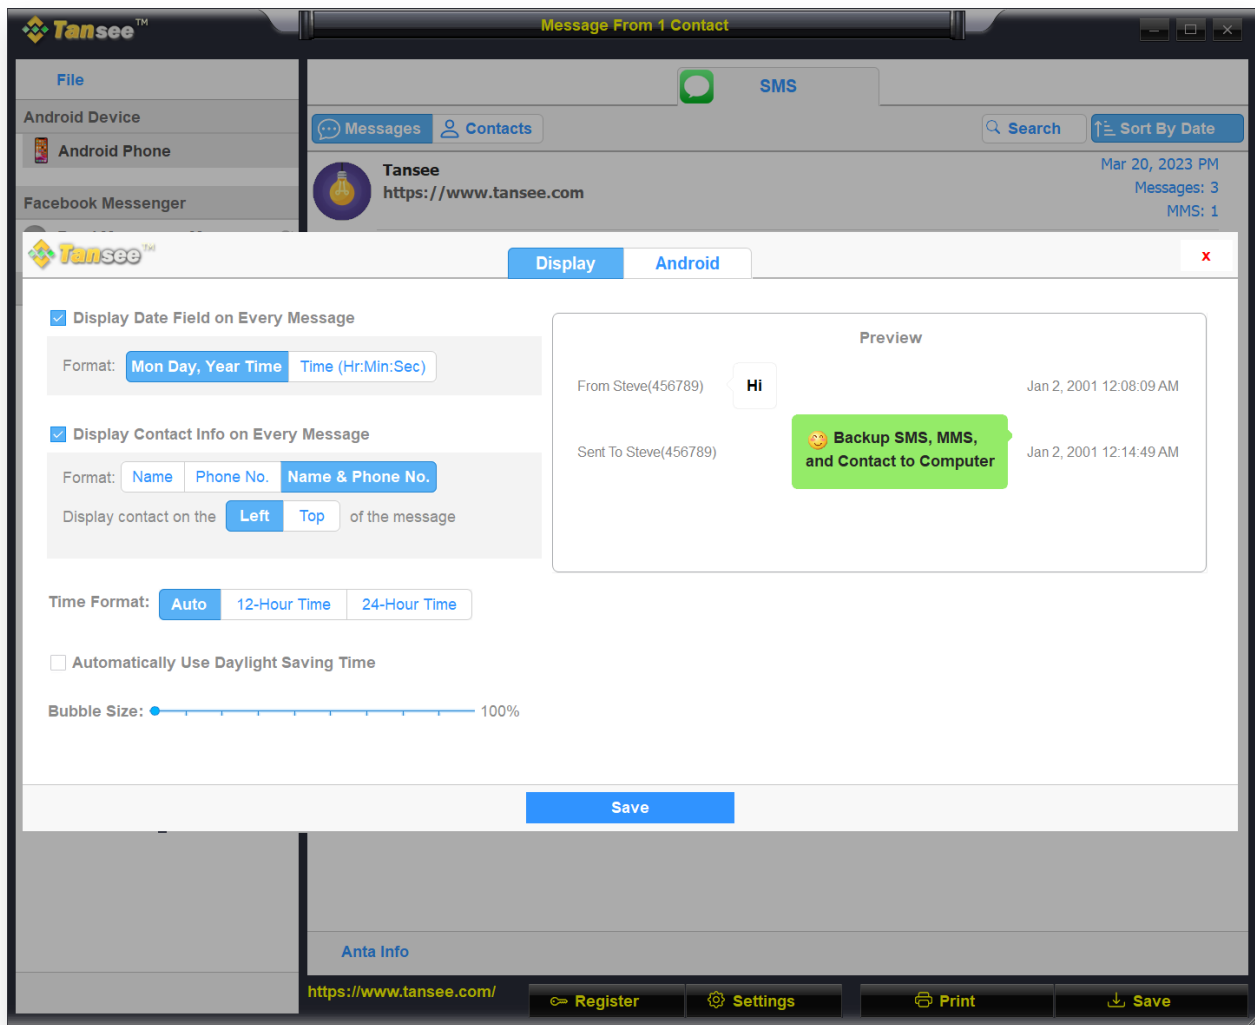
Tansee™

Message From 1 Contact

File

Android Device

Android Phone

Facebook Messenger

SMS

Messages Contacts

Search Sort By Date

Tansee
https://www.tansee.com

Mar 20, 2023 PM
Messages: 3
MMS: 1

Tansee™

Display Android

x

Display Date Field on Every Message

Format: Mon Day, Year Time Time (Hr:Min:Sec)

Display Contact Info on Every Message

Format: Name Phone No. Name & Phone No.

Display contact on the Left Top of the message

Time Format: Auto 12-Hour Time 24-Hour Time

Automatically Use Daylight Saving Time

Bubble Size: 100%

Preview

From Steve(456789) Hi Jan 2, 2001 12:08:09 AM

Sent To Steve(456789) Backup SMS, MMS, and Contact to Computer Jan 2, 2001 12:14:49 AM

Save

Anta Info

https://www.tansee.com/

Register Settings Print Save